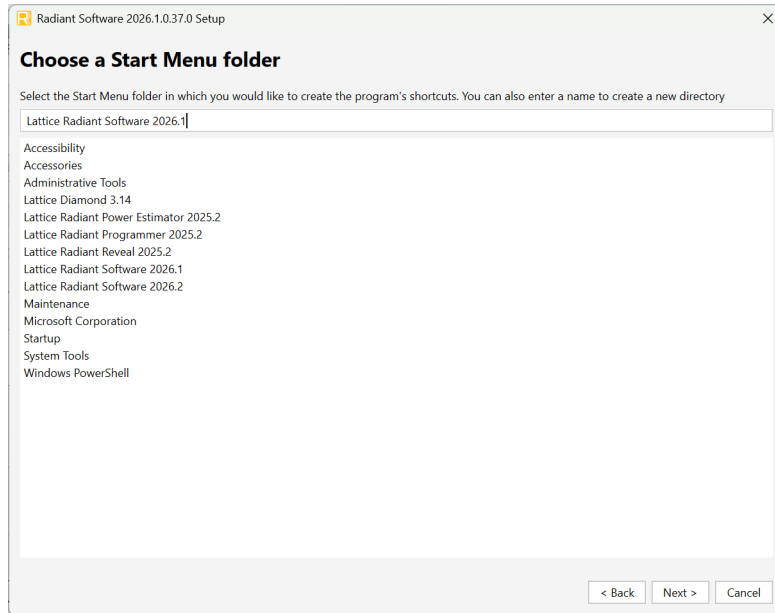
Radiant Software 2026.1.0.37.0 Setup

Choose a Start Menu folder

Select the Start Menu folder in which you would like to create the program's shortcuts. You can also enter a name to create a new directory

Lattice Radiant Software 2026.1

Accessibility
Accessories
Administrative Tools
Lattice Diamond 3.14
Lattice Radiant Power Estimator 2025.2
Lattice Radiant Programmer 2025.2
Lattice Radiant Reveal 2025.2
Lattice Radiant Software 2026.1
Lattice Radiant Software 2026.2
Maintenance
Microsoft Corporation
Startup
System Tools
Windows PowerShell

< Back
Next >
Cancel